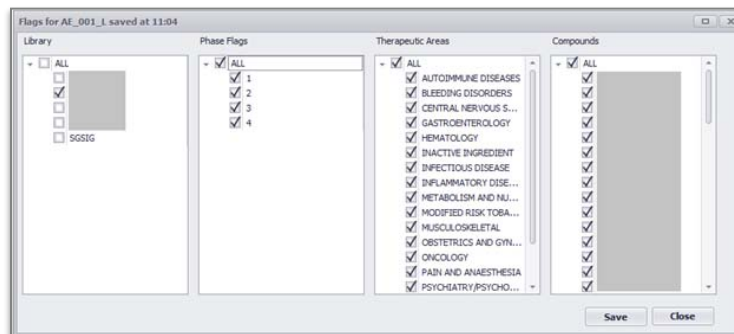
Flags for AE_001_L saved at 11:04

Library

ALL

SGSIG

Phase Flags

ALL

1

2

3

4

Therapeutic Areas

ALL

AUTOIMMUNE DISEASES

BLEEDING DISORDERS

CENTRAL NERVOUS S...

GASTROENTEROLOGY

HEMATOLOGY

INACTIVE INGREDIENT

INFECTIOUS DISEASE

INFLAMMATORY DISE...

METABOLISM AND NU...

MODIFIED RISK TOBA...

MUSCULOSKELETAL

OBSTETRICS AND GYN...

ONCOLOGY

PAIN AND ANAESTHESIA

PSYCHIATRY/PSYCHO...

Compounds

ALL

Save

Close